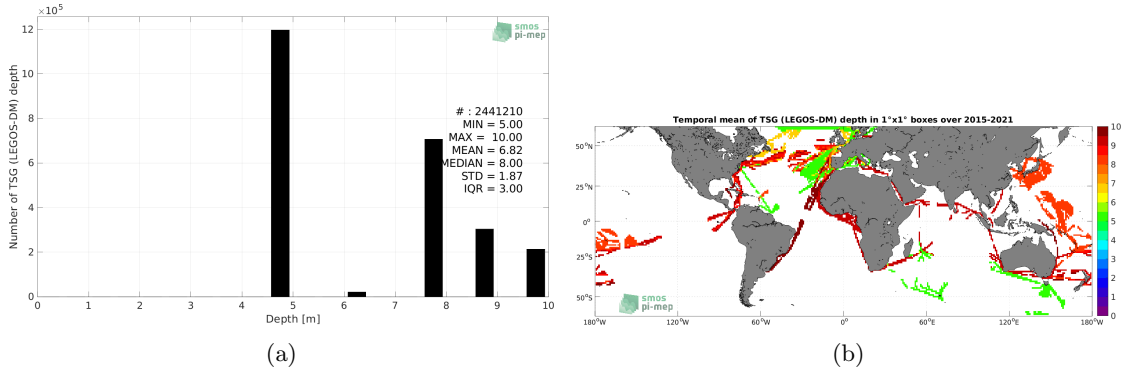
$\times10^5$

smos pi-mep

Number of TSG (LEGOS-DM) depth

12
10
8
6
4
2
0

# : 2441210
MIN = 5.00
MAX = 10.00
MEAN = 6.82
MEDIAN = 8.00
STD = 1.87
IQR = 3.00

0 1 2 3 4 5 6 7 8 9 10

Depth [m]

(a)

Temporal mean of TSG (LEGOS-DM) depth in 1°x1° boxes over 2015-2021

50°N
25°N
0°
25°S
50°S

180°W 120°W 60°W 0° 60°E 120°E 180°W

10
9
8
7
6
5
4
3
2
1
0

smos pi-mep

(b)